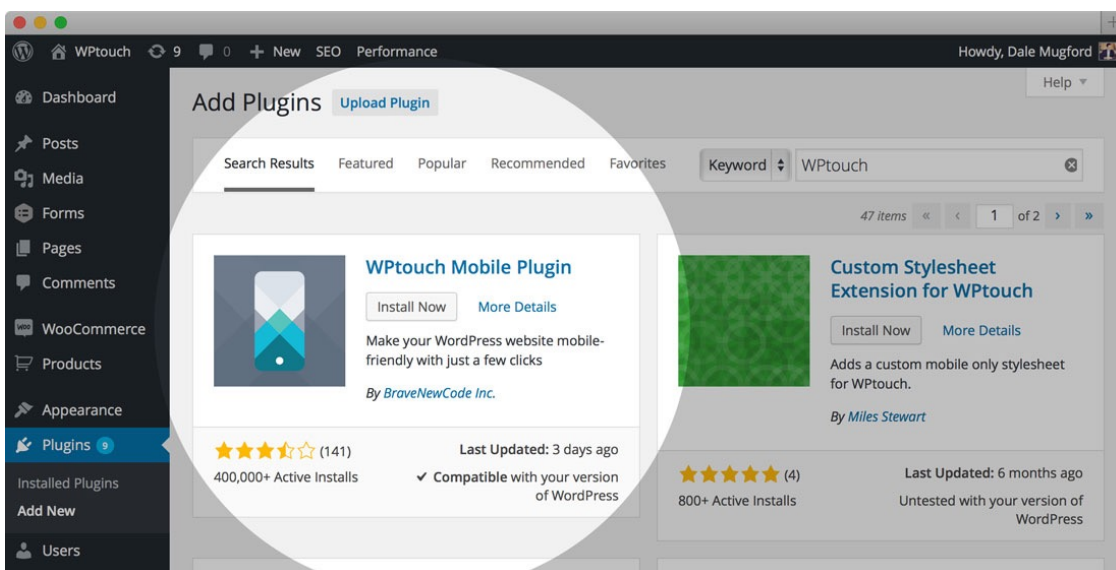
WPtouch 9 0 + New SEO Performance

Howdy, Dale Mugford

Help ▾

Dashboard

Posts

Media

Forms

Pages

Comments

WooCommerce

Products

Appearance

Plugins 9

Installed Plugins

Add New

Users

Add Plugins Upload Plugin

Search Results Featured Popular Recommended Favorites

Keyword WPtouch

47 items « ‹ 1 of 2 › »

WPtouch Mobile Plugin

Install Now More Details

Make your WordPress website mobile-friendly with just a few clicks

By BraveNewCode Inc.

(141)

400,000+ Active Installs

Last Updated: 3 days ago

✔ Compatible with your version of WordPress

Custom Stylesheet Extension for WPtouch

Install Now More Details

Adds a custom mobile only stylesheet for WPtouch.

By Miles Stewart

(4)

800+ Active Installs

Last Updated: 6 months ago

Untested with your version of WordPress